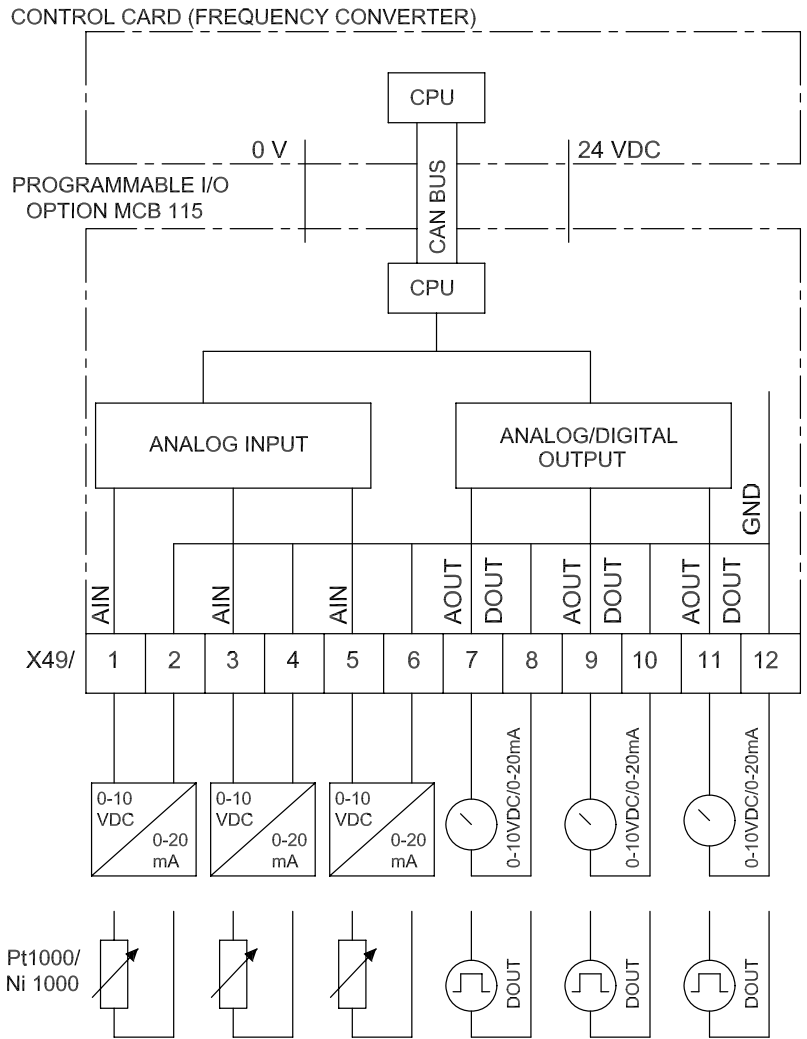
CONTROL CARD (FREQUENCY CONVERTER)

CPU

0 V

24 VDC

PROGRAMMABLE I/O OPTION MCB 115

CAN BUS

CPU

ANALOG INPUT

ANALOG/DIGITAL OUTPUT

GND

AIN

AIN

AIN

AOUT

DOUT

AOUT

DOUT

AOUT

DOUT

| X49/ | 1 | 2 | 3 | 4 | 5 | 6 | 7 | 8 | 9 | 10 | 11 | 12 |
|---|---|---|---|---|---|---|---|---|---|---|---|---|

0-10 VDC 0-20 mA

0-10 VDC 0-20 mA

0-10 VDC 0-20 mA

0-10VDC/0-20mA

0-10VDC/0-20mA

0-10VDC/0-20mA

Pt1000/ Ni 1000

DOUT

DOUT

DOUT